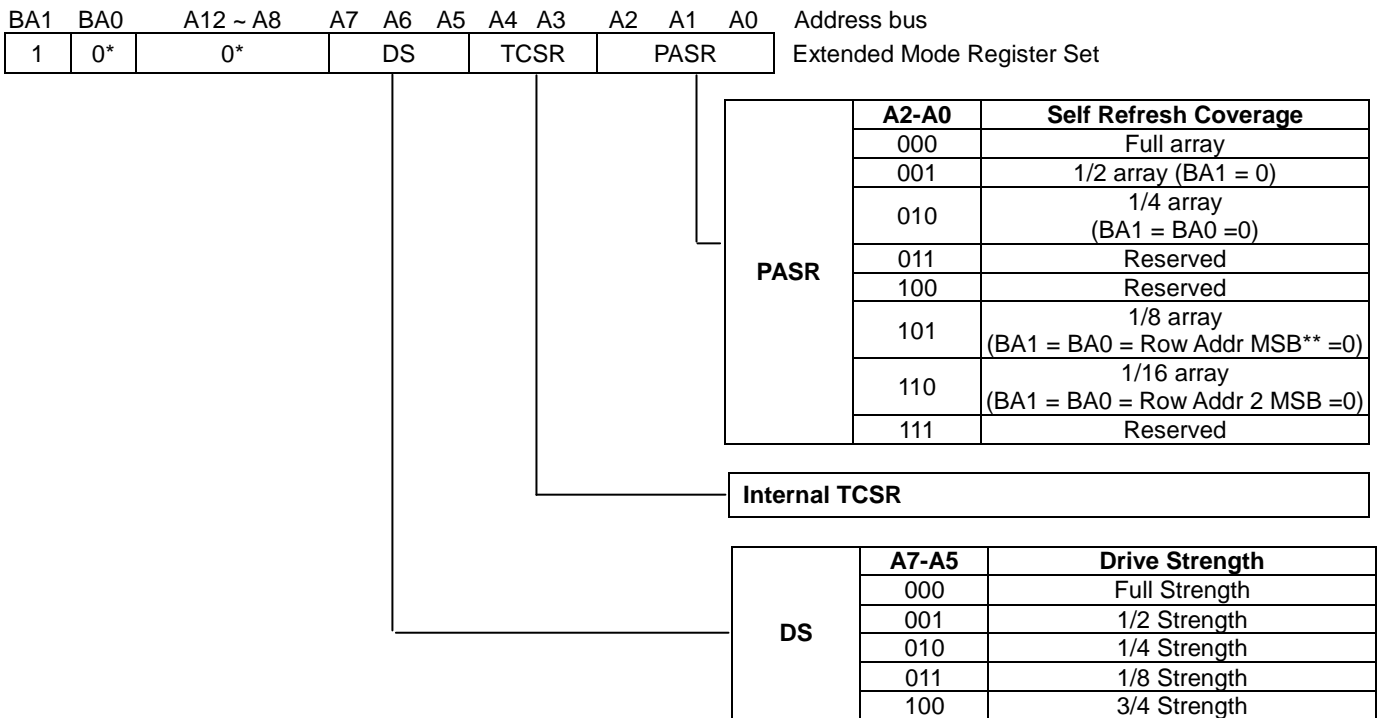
BA1 BA0 A12 ~ A8 A7 A6 A5 A4 A3 A2 A1 A0 Address bus

| 1 | 0* | 0* | DS | TCSR | PASR |
|---|---|---|---|---|---|

Extended Mode Register Set

| | A2-A0 | Self Refresh Coverage |
|---|---|---|
| PASR | 000 | Full array |
| | 001 | 1/2 array (BA1 = 0) |
| | 010 | 1/4 array (BA1 = BA0 =0) |
| | 011 | Reserved |
| | 100 | Reserved |
| | 101 | 1/8 array (BA1 = BA0 = Row Addr MSB** =0) |
| | 110 | 1/16 array (BA1 = BA0 = Row Addr 2 MSB =0) |
| | 111 | Reserved |

Internal TCSR

| | A7-A5 | Drive Strength |
|---|---|---|
| DS | 000 | Full Strength |
| | 001 | 1/2 Strength |
| | 010 | 1/4 Strength |
| | 011 | 1/8 Strength |
| | 100 | 3/4 Strength |